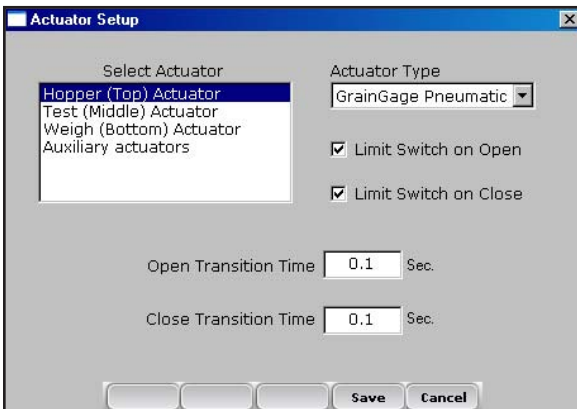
Actuator Setup

Select Actuator

Hopper (Top) Actuator
Test (Middle) Actuator
Weigh (Bottom) Actuator
Auxiliary actuators

Actuator Type

GrainGage Pneumatic

Limit Switch on Open

Limit Switch on Close

Open Transition Time 0.1 Sec.

Close Transition Time 0.1 Sec.

Save Cancel